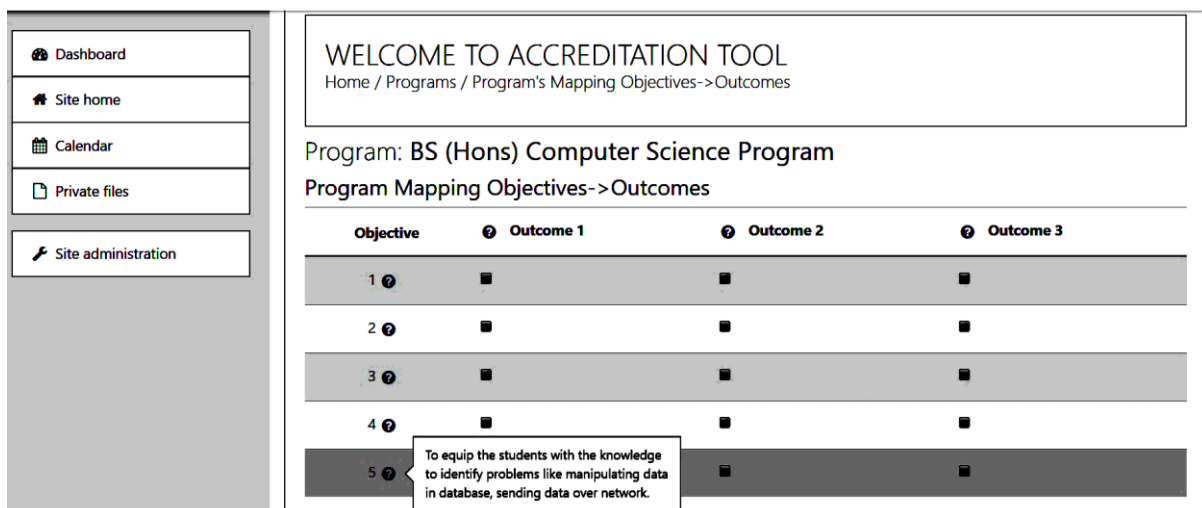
Dashboard
Site home
Calendar
Private files
Site administration

WELCOME TO ACCREDITATION TOOL
Home / Programs / Program's Mapping Objectives->Outcomes

Program: BS (Hons) Computer Science Program
Program Mapping Objectives->Outcomes

| Objective | Outcome 1 | Outcome 2 | Outcome 3 |
|---|---|---|---|
| 1 | | | |
| 2 | | | |
| 3 | | | |
| 4 | | | |
| 5 | | | |

To equip the students with the knowledge to identify problems like manipulating data in database, sending data over network.